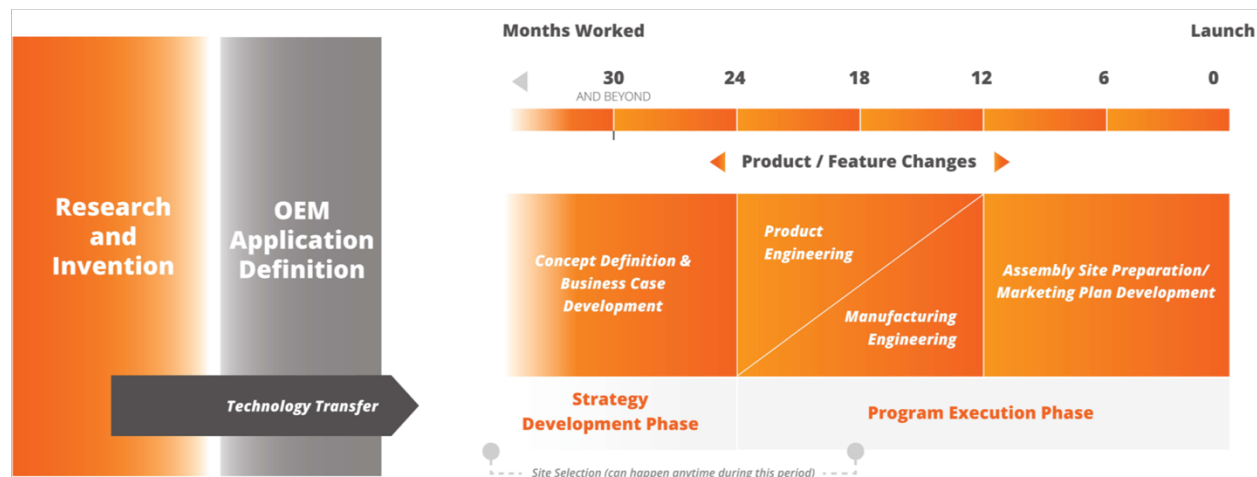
Research and Invention

OEM Application Definition

Technology Transfer

Months Worked

Launch

30
AND BEYOND

24

18

12

6

0

Product / Feature Changes

Concept Definition & Business Case Development

Product Engineering

Manufacturing Engineering

Assembly Site Preparation/ Marketing Plan Development

Strategy Development Phase

Program Execution Phase

Site Selection (can happen anytime during this period)